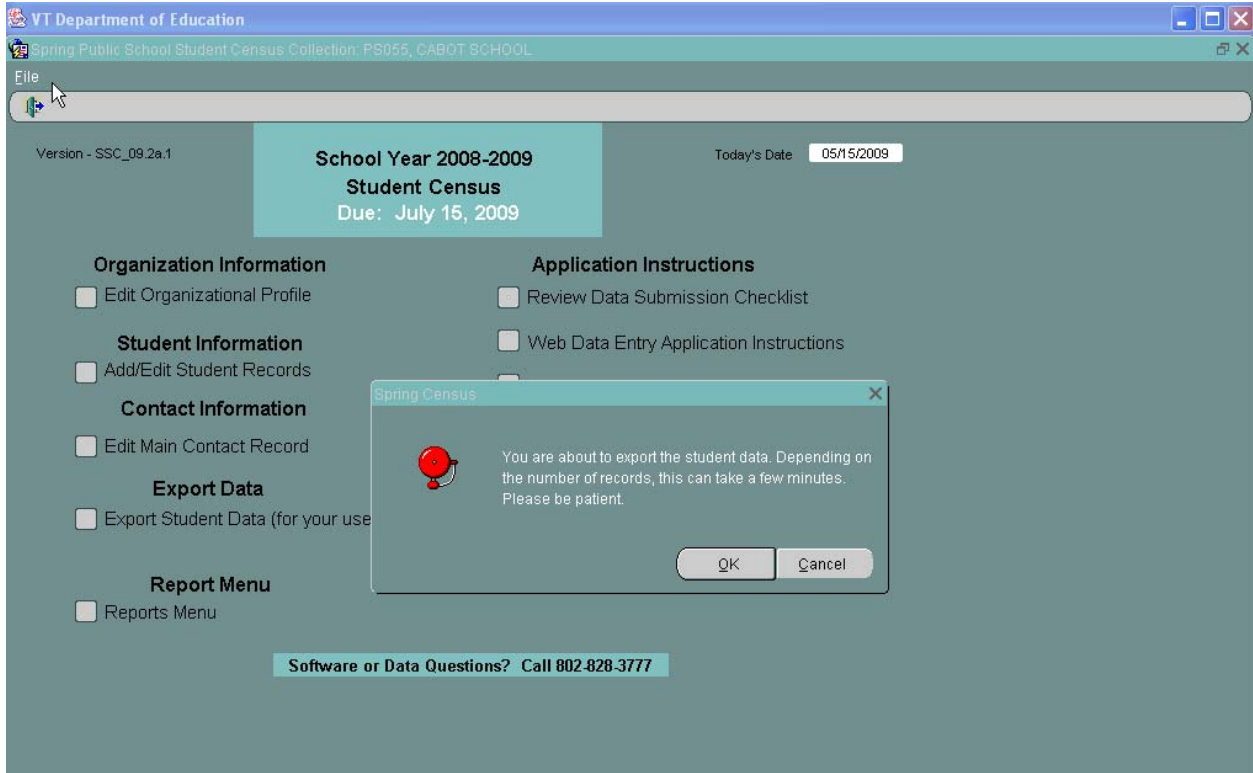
VT Department of Education

Spring Public School Student Census Collection: PS055, CABOT SCHOOL

File

Version - SSC_09.2a.1

School Year 2008-2009
Student Census
Due: July 15, 2009

Today's Date 05/15/2009

Organization Information
Edit Organizational Profile

Student Information
Add/Edit Student Records

Contact Information
Edit Main Contact Record

Export Data
Export Student Data (for your use

Report Menu
Reports Menu

Application Instructions
Review Data Submission Checklist

Web Data Entry Application Instructions

Spring Census

You are about to export the student data. Depending on the number of records, this can take a few minutes. Please be patient.

OK Cancel

Software or Data Questions? Call 802-828-3777